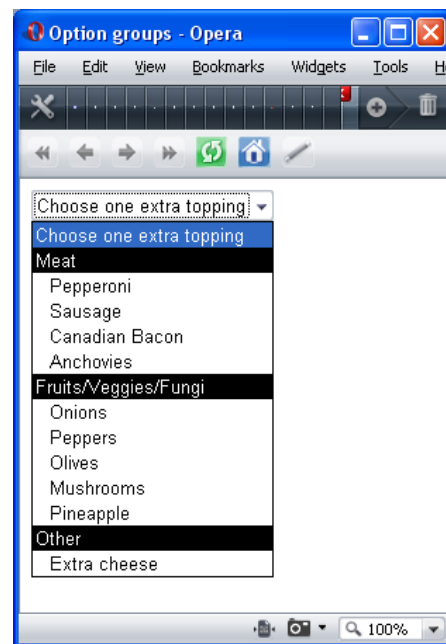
Option groups - Opera

File Edit View Bookmarks Widgets Tools H

Choose one extra topping

Choose one extra topping
Meat
Pepperoni
Sausage
Canadian Bacon
Anchovies
Fruits/Veggies/Fungi
Onions
Peppers
Olives
Mushrooms
Pineapple
Other
Extra cheese

100%